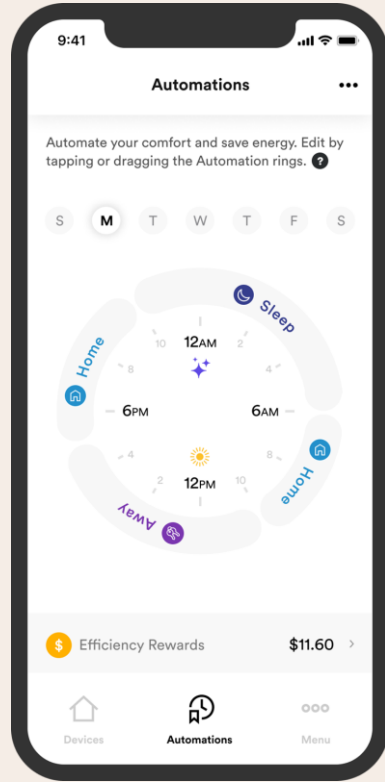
9:41

Automations

Automate your comfort and save energy. Edit by tapping or dragging the Automation rings. ?

S M T W T F S

Sleep

Home

10 12AM 2

8 4

6PM 6AM

4 8

2 12PM 10

Home

Away

$ Efficiency Rewards $11.60 ›

Devices Automations Menu